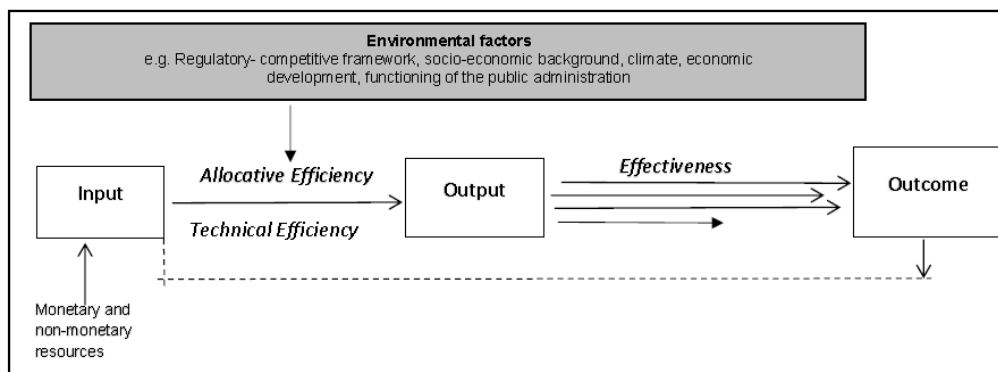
Environmental factors
e.g. Regulatory- competitive framework, socio-economic background, climate, economic development, functioning of the public administration

Input

Allocative Efficiency

Technical Efficiency

Output

Effectiveness

Outcome

Monetary and non-monetary resources